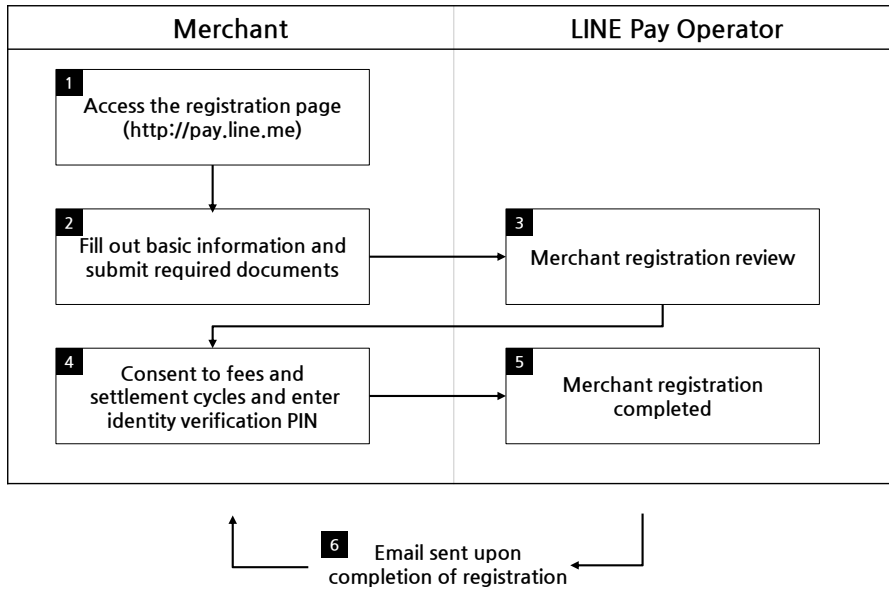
| Merchant | LINE Pay Operator |
|---|---|

1
Access the registration page (http://pay.line.me)

2
Fill out basic information and submit required documents

3
Merchant registration review

4
Consent to fees and settlement cycles and enter identity verification PIN

5
Merchant registration completed

6
Email sent upon completion of registration